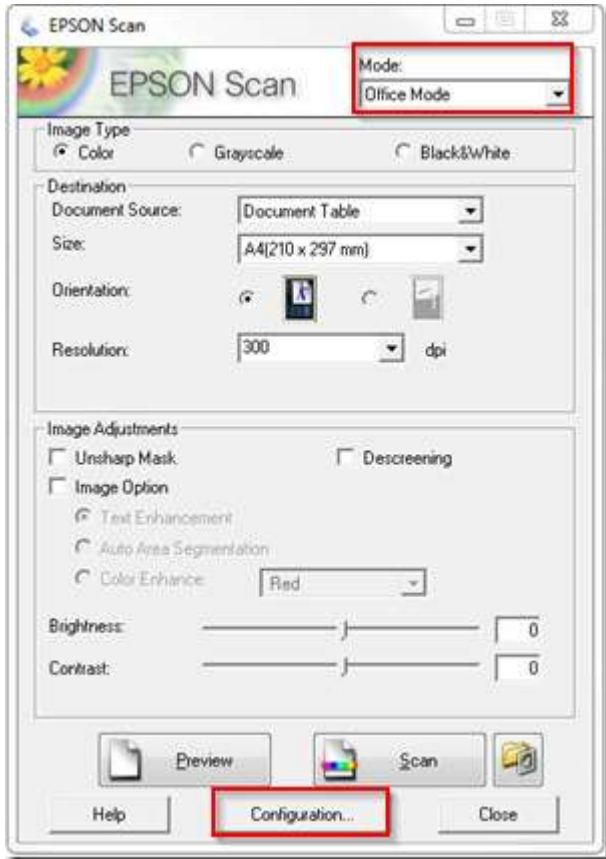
EPSON Scan

EPSON Scan

Mode:
Office Mode

Image Type
Color
Grayscale
Black&White

Destination
Document Source: Document Table
Size: A4(210 x 297 mm)
Orientation:
Resolution: 300 dpi

Image Adjustments
Unsharp Mask
Descreening
Image Option
Text Enhancement
Auto Area Segmentation
Color Enhance: Red
Brightness: 0
Contrast: 0

Preview
Scan

Help
Configuration...
Close